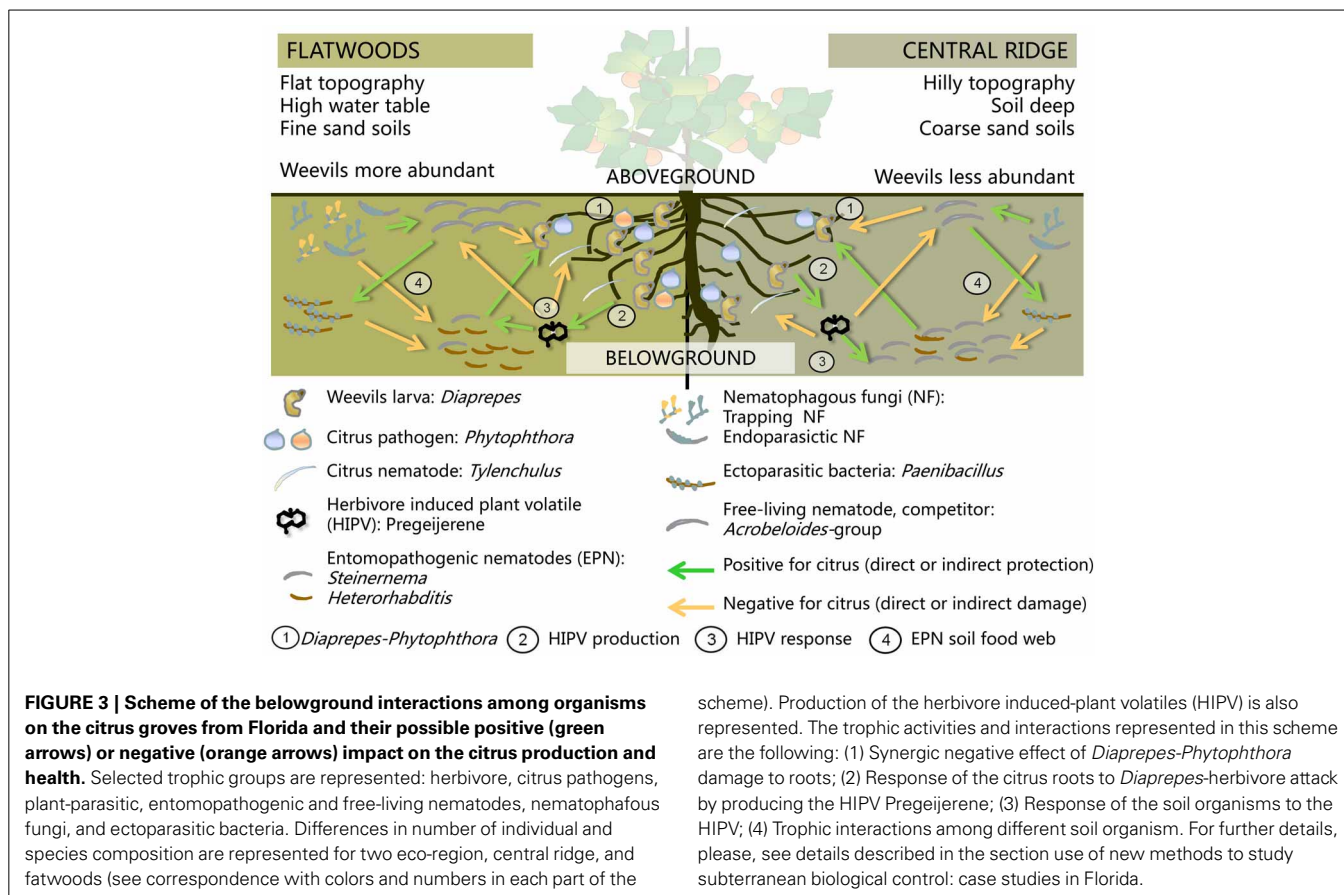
FLATWOODS

Flat topography
High water table
Fine sand soils

Weevils more abundant

CENTRAL RIDGE

Hilly topography
Soil deep
Coarse sand soils

Weevils less abundant

ABOVEGROUND

BELOWGROUND

1 2 3 4 1 2 3 4

Weevils larva: *Diaprepes*

Citrus pathogen: *Phytophthora*

Citrus nematode: *Tylenchulus*

Herbivore induced plant volatile (HIPV): Pregeijerene

Entomopathogenic nematodes (EPN):
*Steinernema*
*Heterorhabditis*

Nematophagous fungi (NF):
Trapping NF
Endoparasictic NF

Ectoparasitic bacteria: *Paenibacillus*

Free-living nematode, competitor: *Acrobeloides*-group

Positive for citrus (direct or indirect protection)

Negative for citrus (direct or indirect damage)

1 *Diaprepes-Phytophthora* 2 HIPV production 3 HIPV response 4 EPN soil food web

**FIGURE 3 | Scheme of the belowground interactions among organisms on the citrus groves from Florida and their possible positive (green arrows) or negative (orange arrows) impact on the citrus production and health.** Selected trophic groups are represented: herbivore, citrus pathogens, plant-parasitic, entomopathogenic and free-living nematodes, nematophafous fungi, and ectoparasitic bacteria. Differences in number of individual and species composition are represented for two eco-region, central ridge, and fatwoods (see correspondence with colors and numbers in each part of the scheme). Production of the herbivore induced-plant volatiles (HIPV) is also represented. The trophic activities and interactions represented in this scheme are the following: (1) Synergic negative effect of *Diaprepes-Phytophthora* damage to roots; (2) Response of the citrus roots to *Diaprepes*-herbivore attack by producing the HIPV Pregeijerene; (3) Response of the soil organisms to the HIPV; (4) Trophic interactions among different soil organism. For further details, please, see details described in the section use of new methods to study subterranean biological control: case studies in Florida.